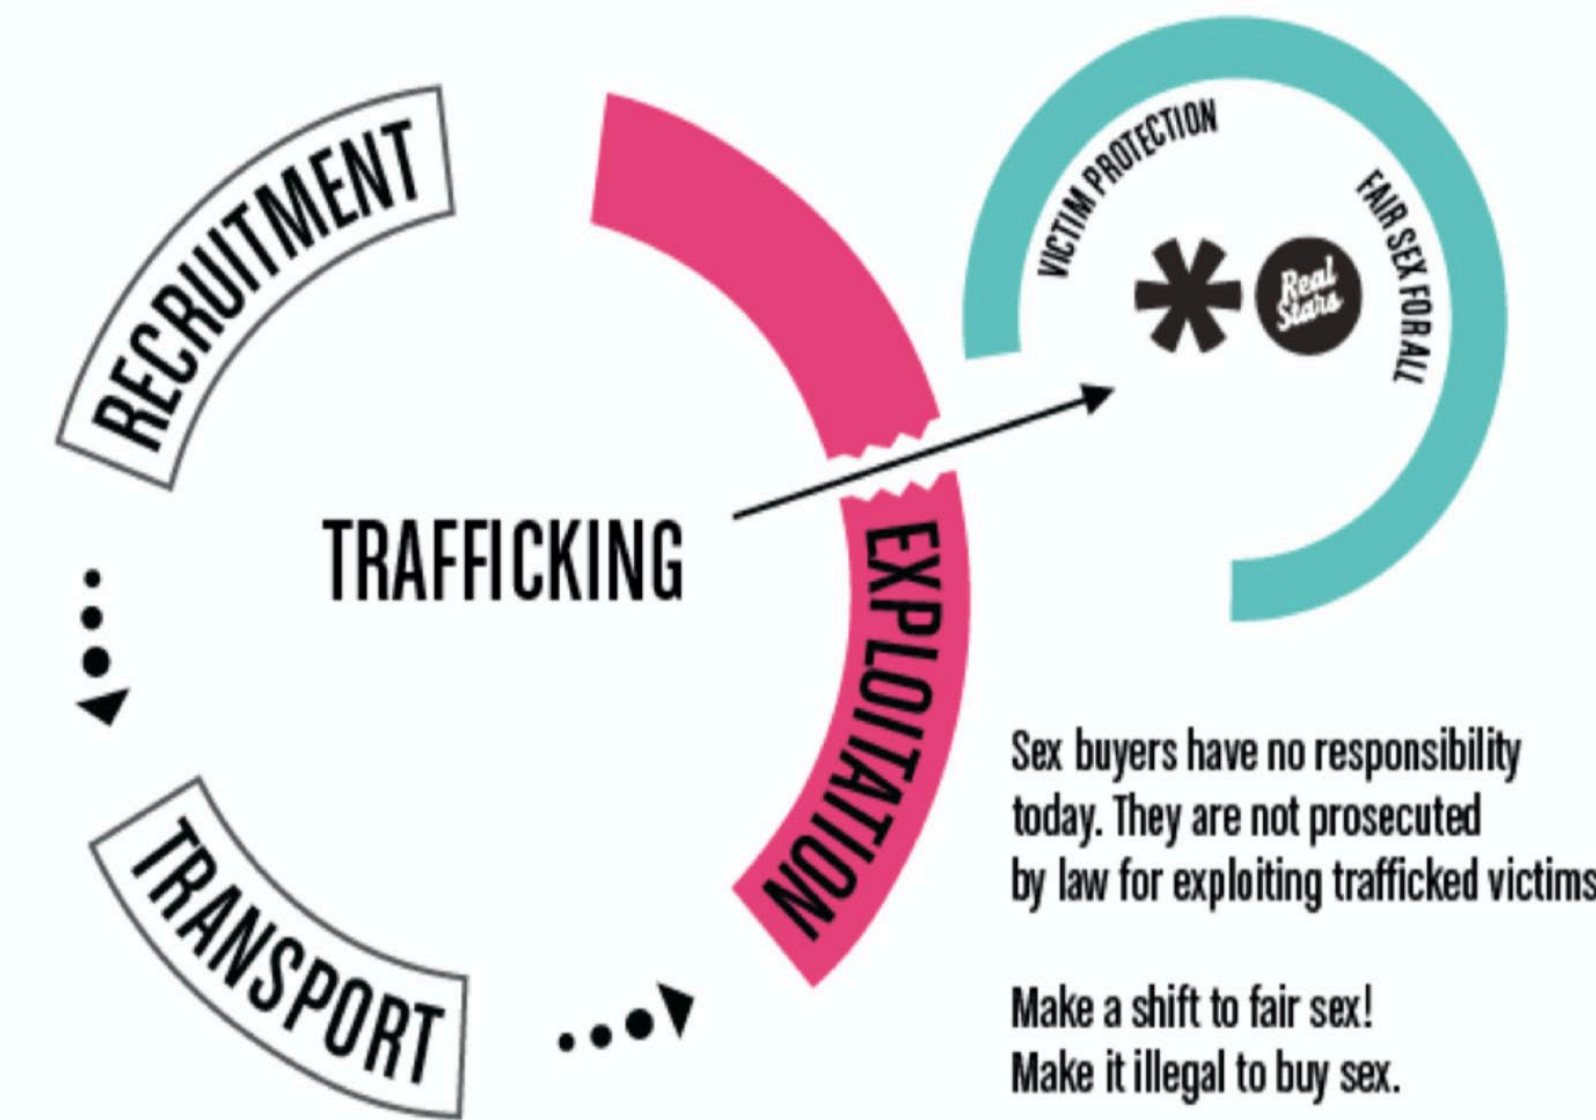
RECRUITMENT

TRAFFICKING

EXPLOITATION

TRANSPORT

VICTIM PROTECTION

FAIR SEX FOR ALL

Real Stars

Sex buyers have no responsibility today. They are not prosecuted by law for exploiting trafficked victims

Make a shift to fair sex!
Make it illegal to buy sex.